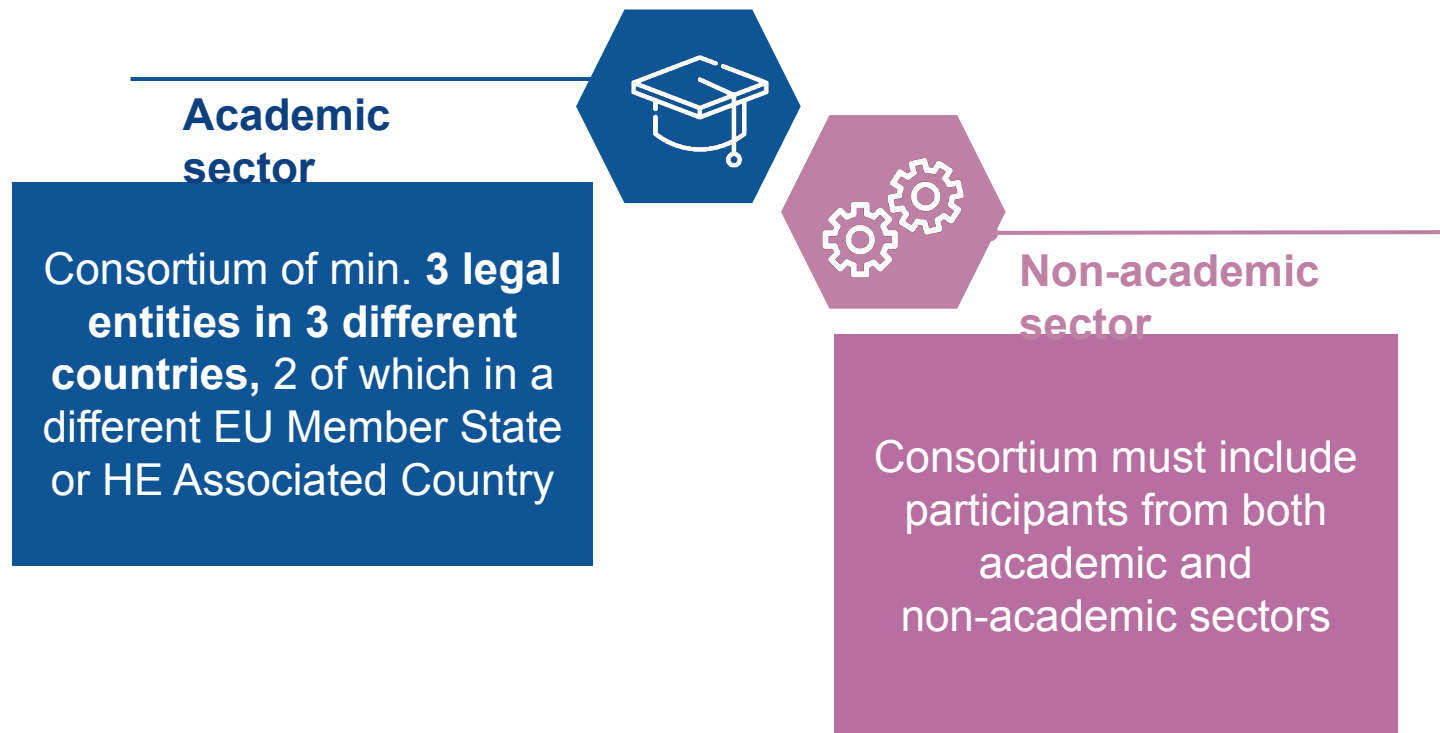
Academic sector

Consortium of min. **3 legal entities in 3 different countries,** 2 of which in a different EU Member State or HE Associated Country

Non-academic sector

Consortium must include participants from both academic and non-academic sectors